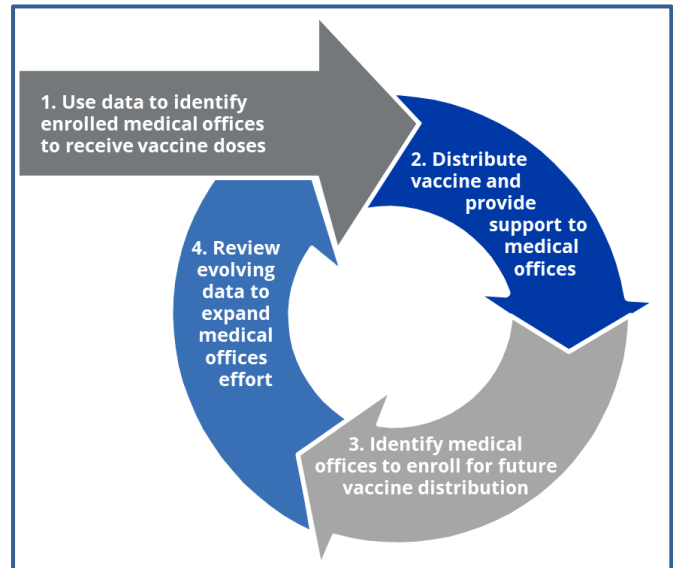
1. Use data to identify enrolled medical offices to receive vaccine doses

2. Distribute vaccine and provide support to medical offices

3. Identify medical offices to enroll for future vaccine distribution

4. Review evolving data to expand medical offices effort